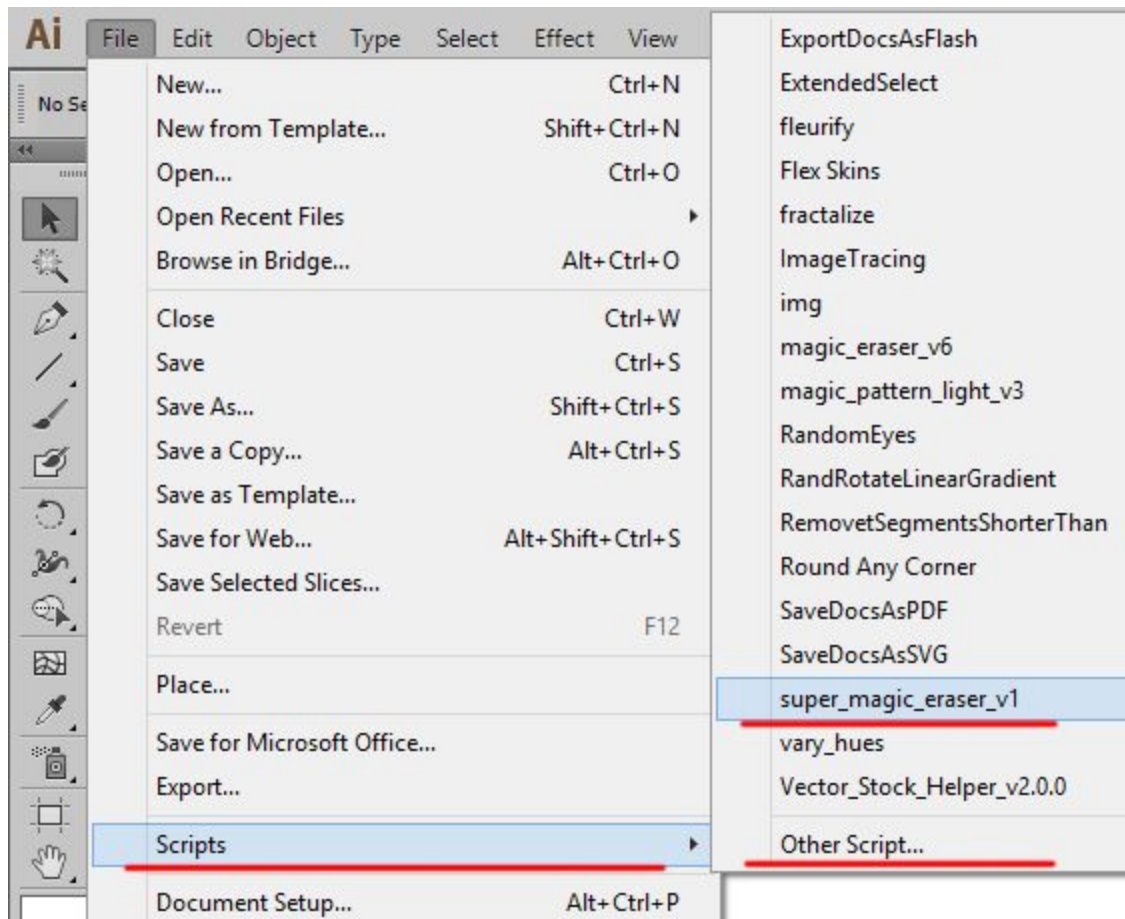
Ai File Edit Object Type Select Effect View

No Se

New... Ctrl+N
New from Template... Shift+Ctrl+N
Open... Ctrl+O
Open Recent Files
Browse in Bridge... Alt+Ctrl+O

Close Ctrl+W
Save Ctrl+S
Save As... Shift+Ctrl+S
Save a Copy... Alt+Ctrl+S
Save as Template...
Save for Web... Alt+Shift+Ctrl+S
Save Selected Slices...
Revert F12

Place...

Save for Microsoft Office...
Export...

Scripts

Document Setup... Alt+Ctrl+P

ExportDocsAsFlash
ExtendedSelect
fleurify
Flex Skins
fractalize
ImageTracing
img
magic_eraser_v6
magic_pattern_light_v3
RandomEyes
RandRotateLinearGradient
RemovetSegmentsShorterThan
Round Any Corner
SaveDocsAsPDF
SaveDocsAsSVG
super_magic_eraser_v1
vary_hues
Vector_Stock_Helper_v2.0.0

Other Script...